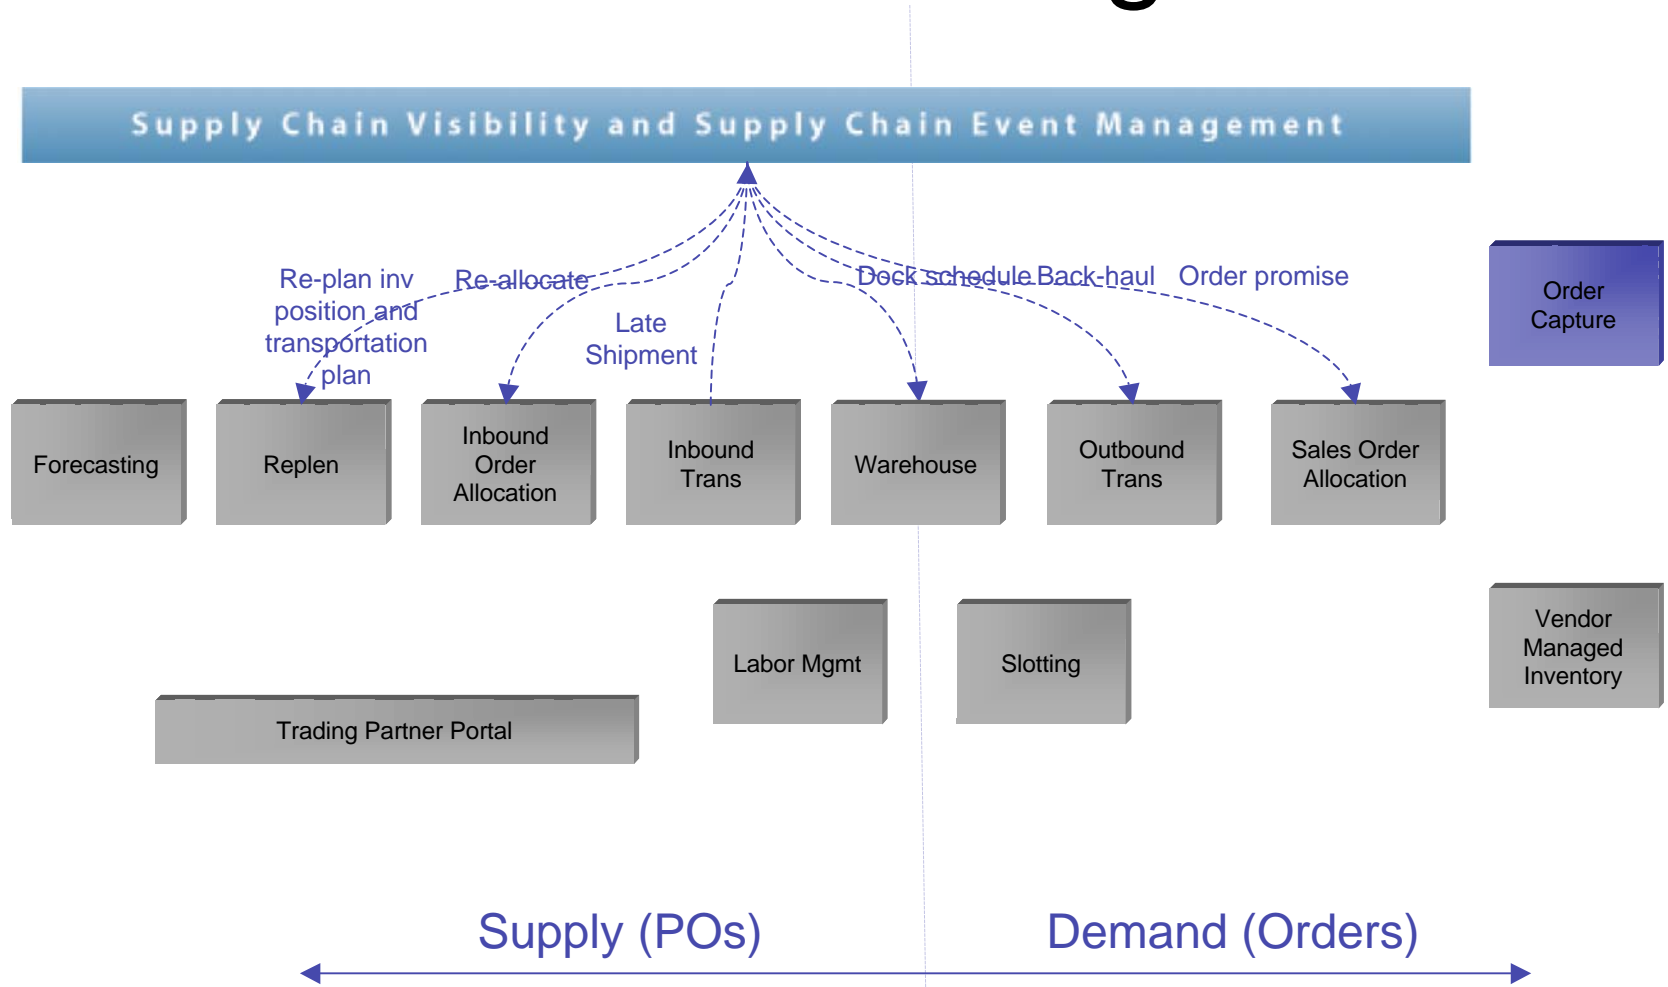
Supply Chain Visibility and Supply Chain Event Management

Re-plan inv position and transportation plan

Re-allocate

Late Shipment

Dock schedule

Back-haul

Order promise

Order Capture

Forecasting

Replen

Inbound Order Allocation

Inbound Trans

Warehouse

Outbound Trans

Sales Order Allocation

Labor Mgmt

Slotting

Vendor Managed Inventory

Trading Partner Portal

Supply (POs)

Demand (Orders)